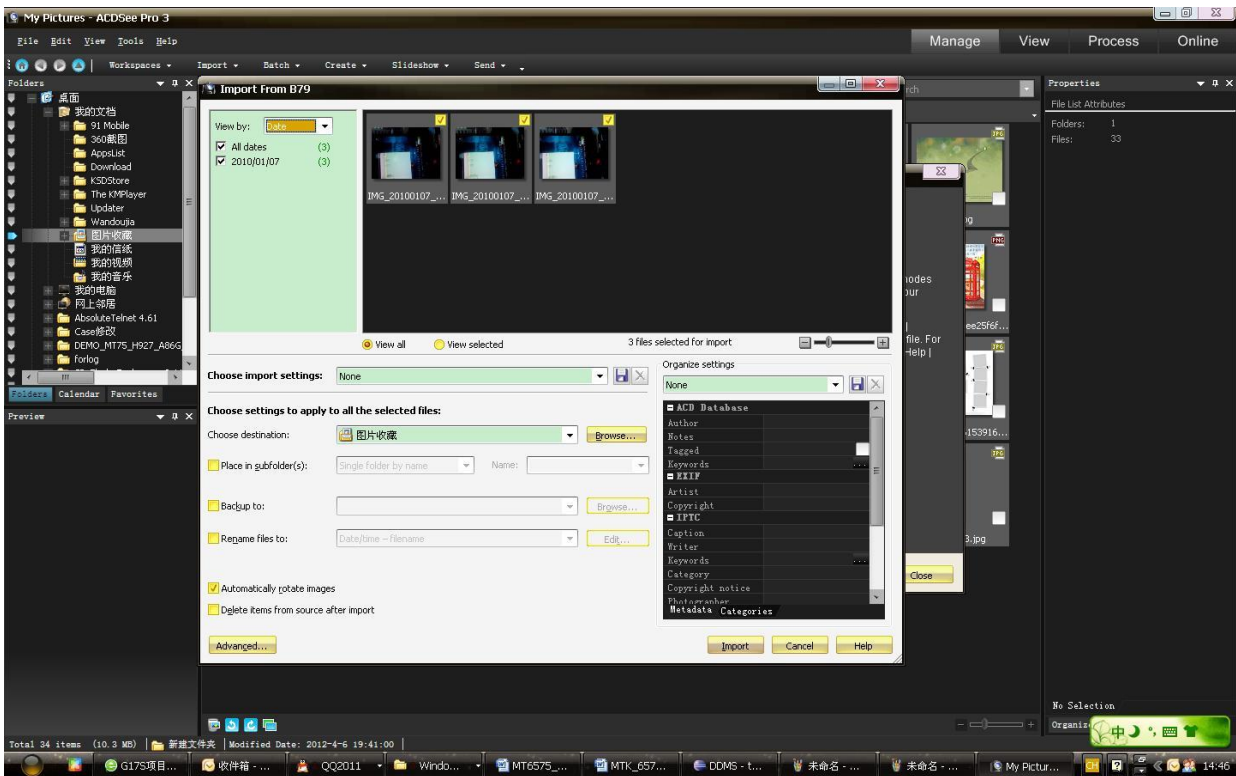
My Pictures - ACDSee Pro 3

File Edit View Tools Help

Manage View Process Online

Workspaces ▾ Import ▾ Batch ▾ Create ▾ Slideshow ▾ Send ▾

Folders

桌面
我的文档
91 Mobile
360截图
AppsList
Download
KSDStore
The KMPlayer
Updater
Wandoujia
图片收藏
我的信纸
我的视频
我的音乐
我的电脑
网上邻居
AbsoluteTelnet 4.61
Case修改
DEMO_MT75_H927_A86G
forlog

Folders Calendar Favorites

Preview

Import From B79

View by: Date
All dates (3)
2010/01/07 (3)

IMG_20100107_... IMG_20100107_... IMG_20100107_...

View all View selected 3 files selected for import

Choose import settings: None

Organize settings
None

Choose settings to apply to all the selected files:

Choose destination: 图片收藏 Browse...

Place in subfolder(s): Single folder by name Name:

Backup to: Browse...

Rename files to: Date/time -- filename Edit...

Automatically rotate images

Delete items from source after import

ACD Database
Author
Notes
Tagged
Keywords
EXIF
Artist
Copyright
IPTC
Caption
Writer
Keywords
Category
Copyright notice
Photographer
Metadata Categories

Advanced... Import Cancel Help

rch

nodes
our
file. For
Help |
Close

ee25f6f...
153916...
3.jpg

Properties
File List Attributes
Folders: 1
Files: 33

No Selection
Organiz

Total 34 items (10.3 MB) 新建文件夹 Modified Date: 2012-4-6 19:41:00

G17S项目... 收件箱 - ... QQ2011 Windo... MT6575_... MTK_657... DDMS - t... 未命名 - ... 未命名 - ... My Pictur... 14:46